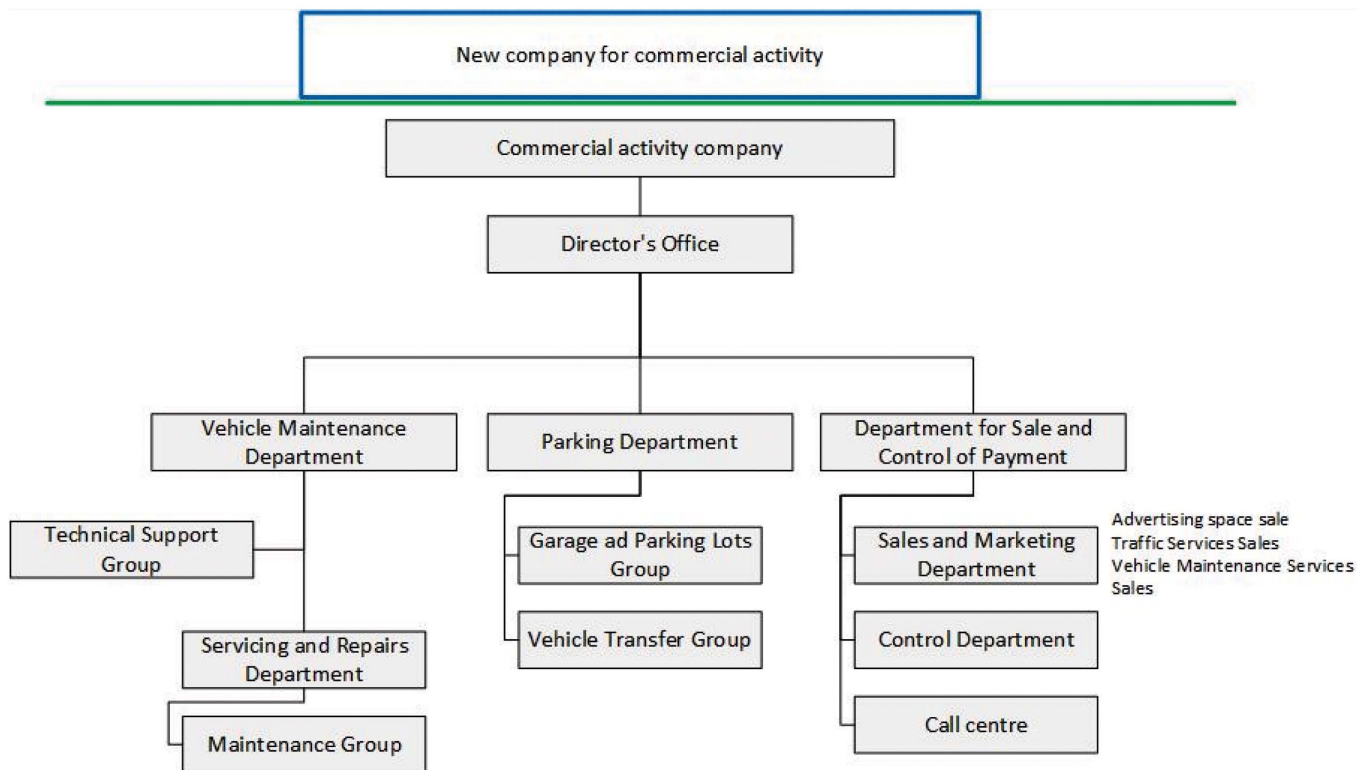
New company for commercial activity

Commercial activity company

Director's Office

Vehicle Maintenance Department

Parking Department

Department for Sale and Control of Payment

Technical Support Group

Servicing and Repairs Department

Maintenance Group

Garage ad Parking Lots Group

Vehicle Transfer Group

Sales and Marketing Department

Advertising space sale
Traffic Services Sales
Vehicle Maintenance Services Sales

Control Department

Call centre